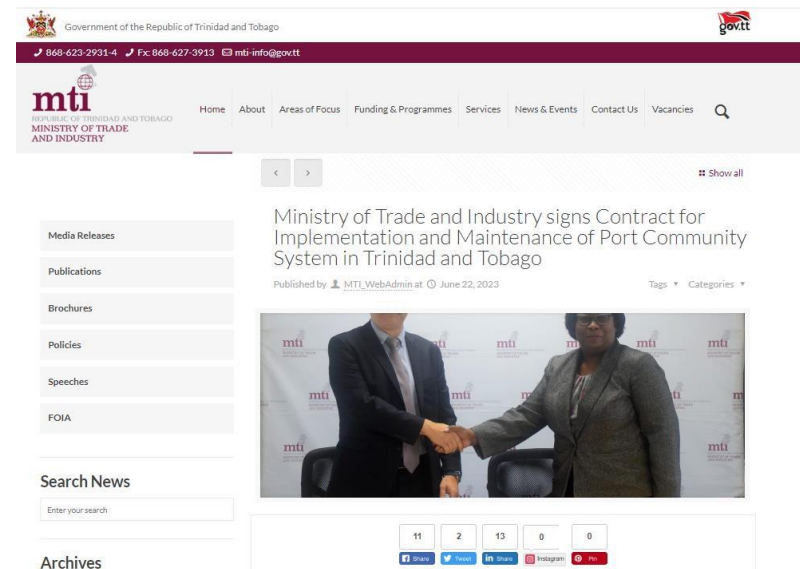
Government of the Republic of Trinidad and Tobago

gov.tt

868-623-2931-4 Fx: 868-627-3913 mti-info@gov.tt

mti
REPUBLIC OF TRINIDAD AND TOBAGO
MINISTRY OF TRADE AND INDUSTRY

Home About Areas of Focus Funding & Programmes Services News & Events Contact Us Vacancies

‹ ›

Show all

Media Releases

Publications

Brochures

Policies

Speeches

FOIA

Search News

Enter your search

Archives

Ministry of Trade and Industry signs Contract for Implementation and Maintenance of Port Community System in Trinidad and Tobago

Published by MTI_WebAdmin at June 22, 2023

Tags Categories

mti mti mti mti mti mti mti mti mti mti

11 Share

2 Tweet

13 Share

0 Instagram

0 Pin